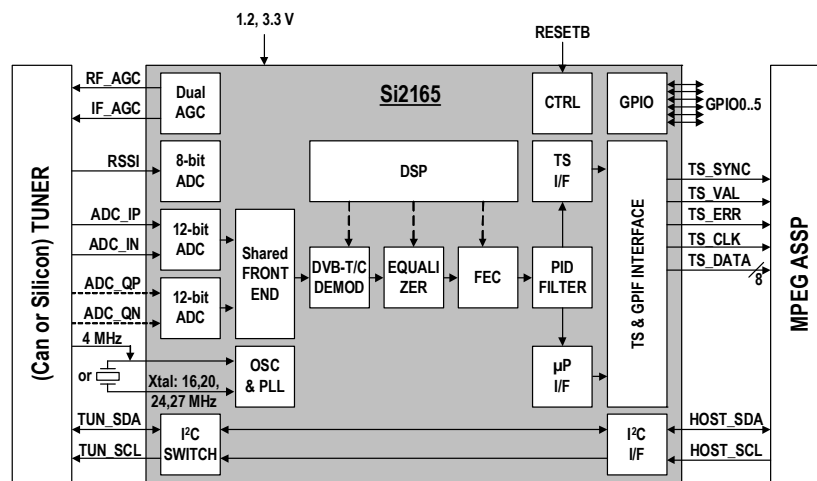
1.2, 3.3 V

RESETB

(Can or Silicon) TUNER

Si2165

RF_AGC

IF_AGC

Dual AGC

CTRL

GPIO

GPIO0..5

RSSI

8-bit ADC

DSP

TS I/F

TS_SYNC

TS_VAL

TS_ERR

TS_CLK

TS_DATA

8

ADC_IP

ADC_IN

12-bit ADC

Shared FRONT END

DVB-T/C DEMOD

EQUALIZER

FEC

PID FILTER

TS & GPIF INTERFACE

MPEG ASSP

ADC_QP

ADC_QN

12-bit ADC

4 MHz

or

Xtal: 16,20, 24,27 MHz

OSC & PLL

µP I/F

TUN_SDA

TUN_SCL

I²C SWITCH

I²C I/F

HOST_SDA

HOST_SCL